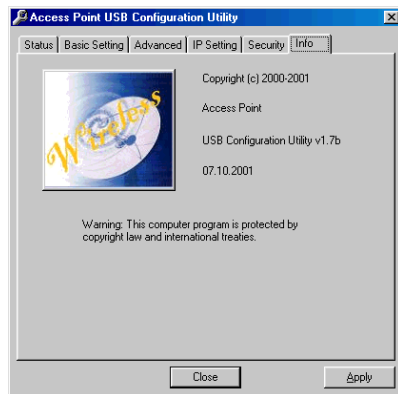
Access Point USB Configuration Utility

Status | Basic Setting | Advanced | IP Setting | Security | Info

Wireless

Copyright (c) 2000-2001

Access Point

USB Configuration Utility v1.7b

07.10.2001

Warning: This computer program is protected by copyright law and international treaties.

Close

Apply